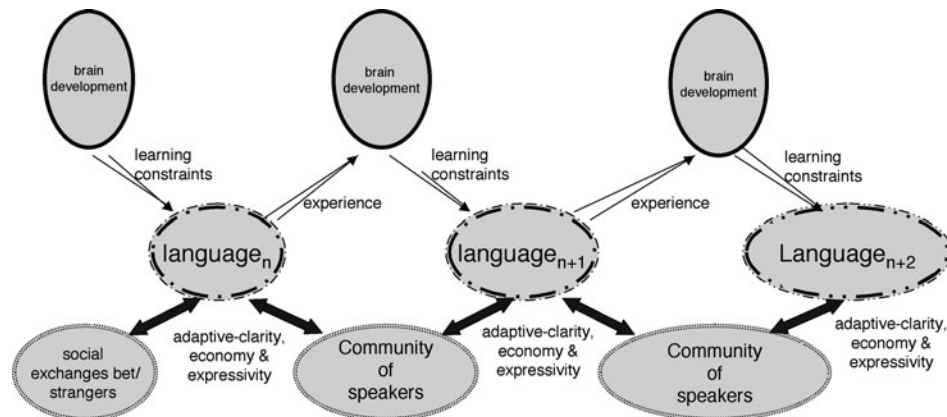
brain development

brain development

brain development

learning constraints

experience

learning constraints

experience

learning constraints

language$_n$

language$_{n+1}$

Language$_{n+2}$

social exchanges bet/ strangers

adaptive-clarity, economy & expressivity

Community of speakers

adaptive-clarity, economy & expressivity

Community of speakers

adaptive-clarity, economy & expressivity